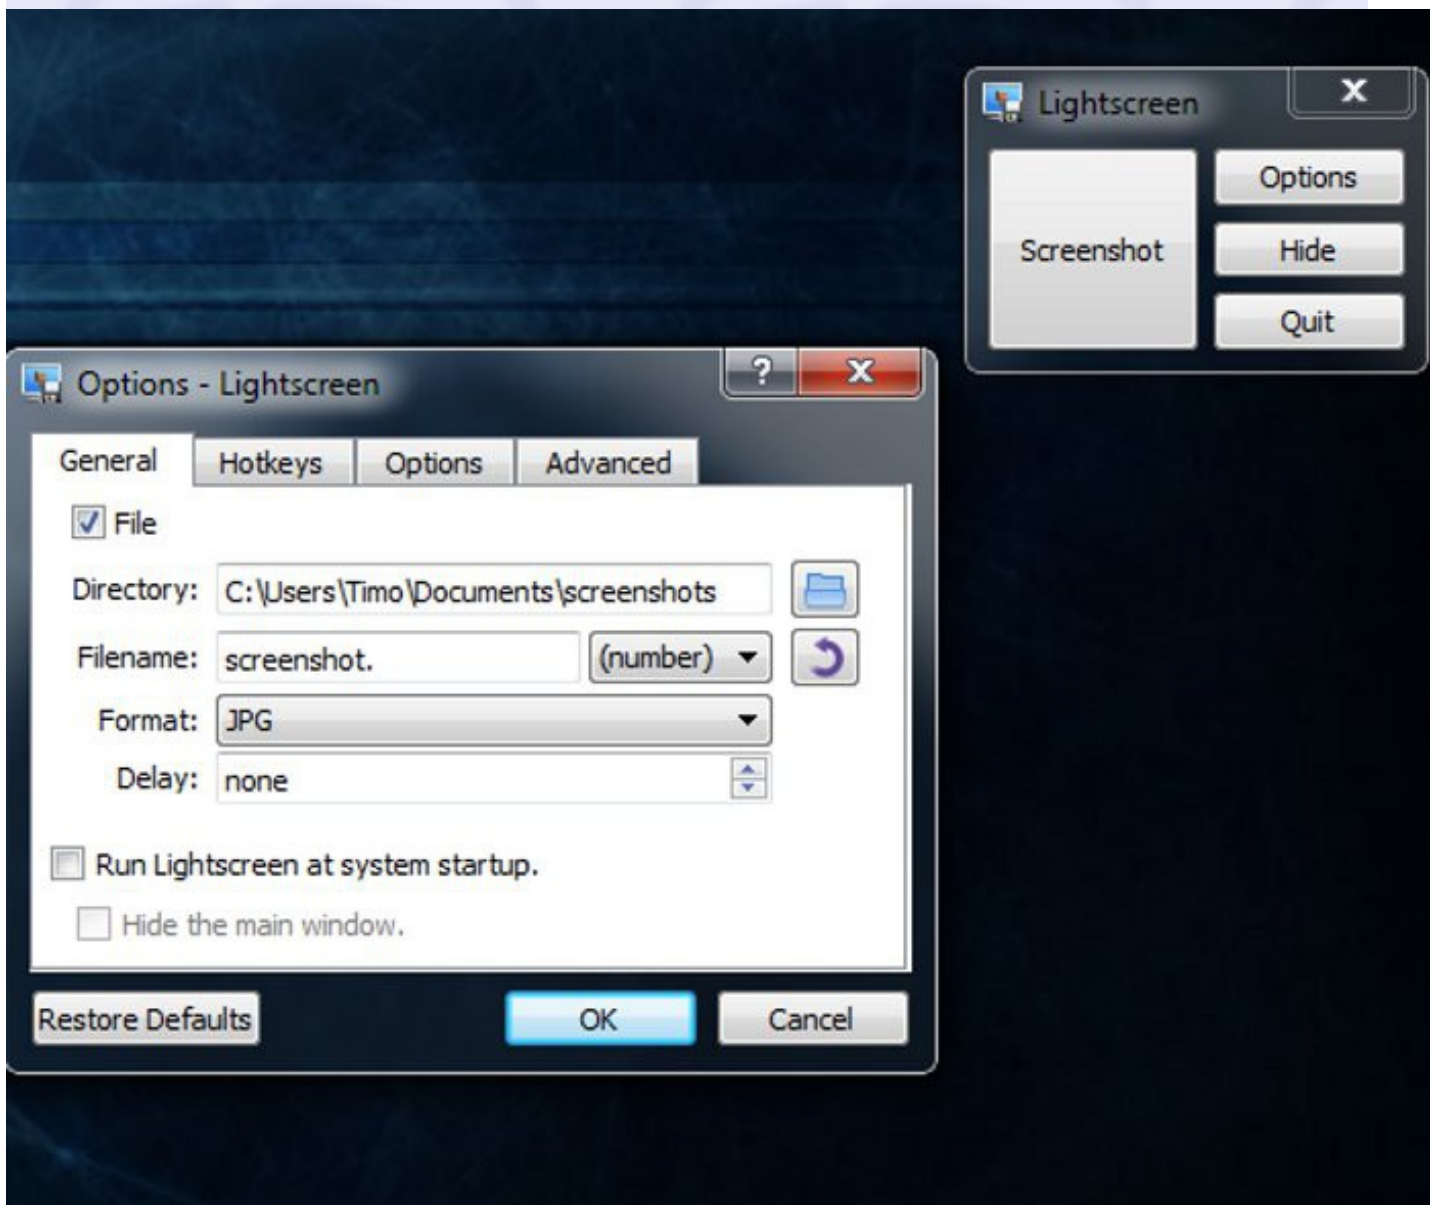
Lightscreen

X

Screenshot

Options

Hide

Quit

Options - Lightscreen

?

X

General

Hotkeys

Options

Advanced

File

Directory: C:\Users\Timo\Documents\screenshots

Filename: screenshot. (number)

Format: JPG

Delay: none

Run Lightscreen at system startup.

Hide the main window.

Restore Defaults

OK

Cancel